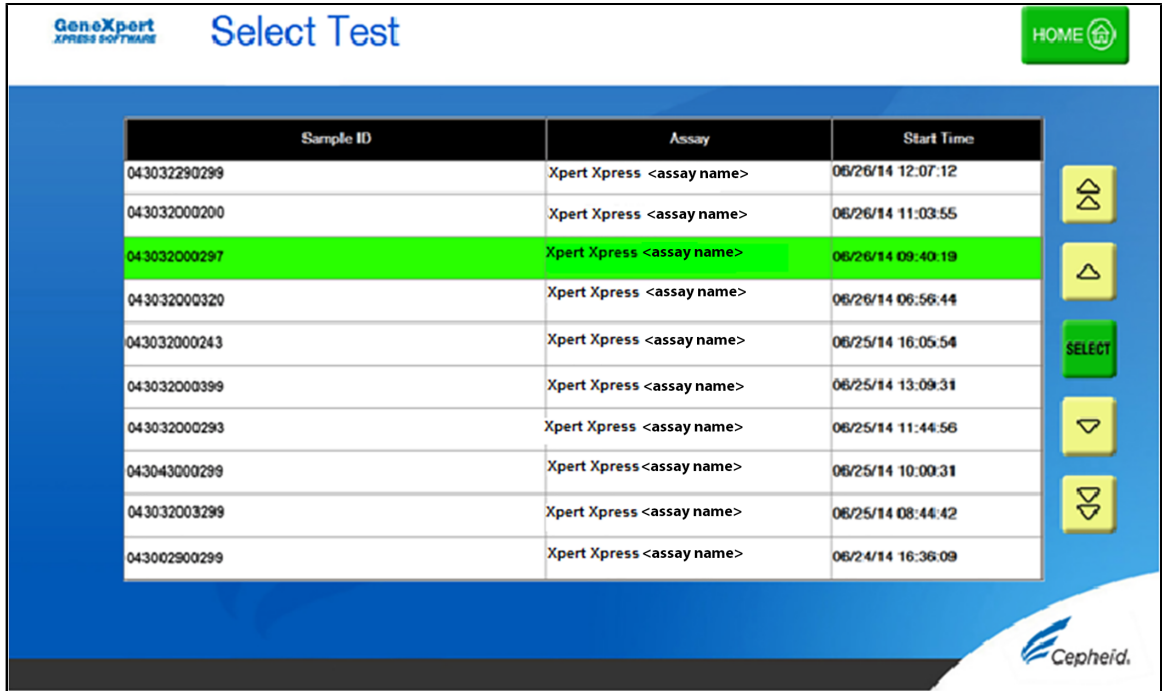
GeneXpert
XPRESS SOFTWARE

Select Test

HOME

| Sample ID | Assay | Start Time |
|---|---|---|
| 043032290299 | Xpert Xpress <assay name> | 06/26/14 12:07:12 |
| 043032000200 | Xpert Xpress <assay name> | 06/26/14 11:03:55 |
| 043032000297 | Xpert Xpress <assay name> | 06/26/14 09:40:19 |
| 043032000320 | Xpert Xpress <assay name> | 06/26/14 06:56:44 |
| 043032000243 | Xpert Xpress <assay name> | 06/25/14 16:05:54 |
| 043032000399 | Xpert Xpress <assay name> | 06/25/14 13:09:31 |
| 043032000293 | Xpert Xpress <assay name> | 06/25/14 11:44:56 |
| 043043000299 | Xpert Xpress<assay name> | 06/25/14 10:00:31 |
| 043032003299 | Xpert Xpress <assay name> | 06/25/14 08:44:42 |
| 043002900299 | Xpert Xpress <assay name> | 06/24/14 16:36:09 |

SELECT

Cepheid.